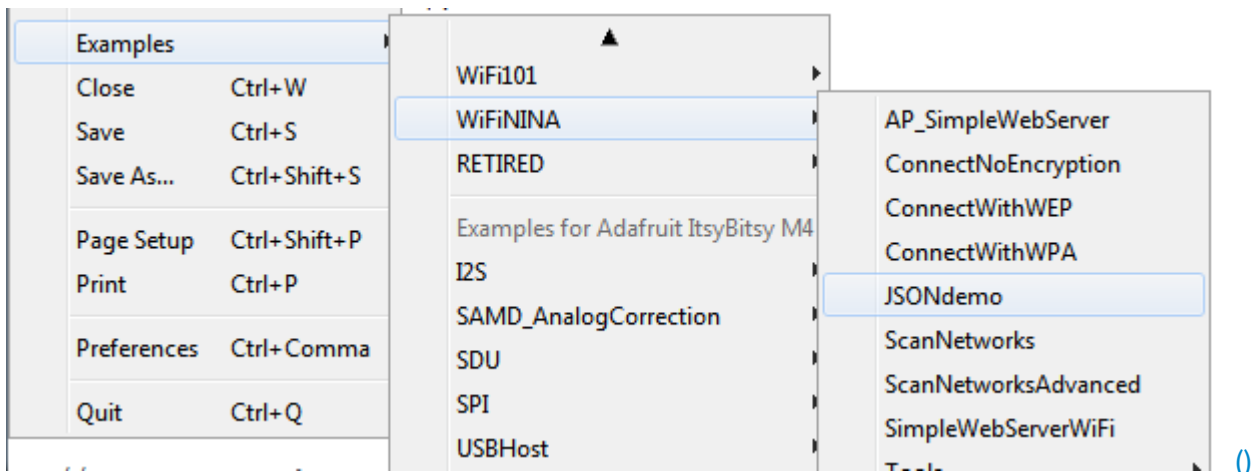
Examples
Close Ctrl+W
Save Ctrl+S
Save As... Ctrl+Shift+S
Page Setup Ctrl+Shift+P
Print Ctrl+P
Preferences Ctrl+Comma
Quit Ctrl+Q

WiFi101
WiFiNINA
RETIRED
Examples for Adafruit ItsyBitsy M4
I2S
SAMD_AnalogCorrection
SDU
SPI
USBHost

AP_SimpleWebServer
ConnectNoEncryption
ConnectWithWEP
ConnectWithWPA
JSONdemo
ScanNetworks
ScanNetworksAdvanced
SimpleWebServerWiFi
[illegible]

()